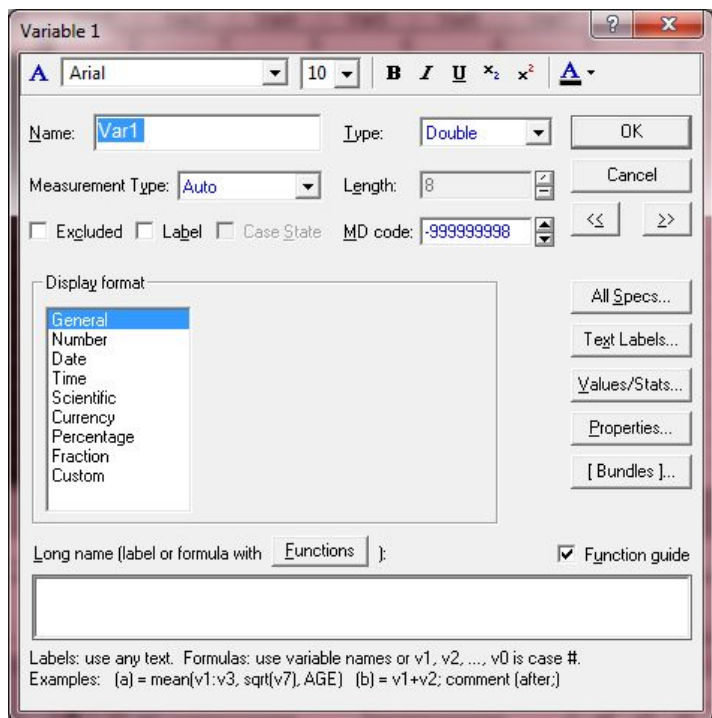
Variable 1

?
X

A Arial 10 B I U $x_2$ $x^2$ A

Name: Var1
Type: Double
OK

Measurement Type: Auto
Length: 8
Cancel

Excluded
Label
Case State
MD code: -999999998
<<
>>

Display format
General
Number
Date
Time
Scientific
Currency
Percentage
Fraction
Custom

All Specs...
Text Labels...
Values/Stats...
Properties...
[ Bundles ]...

Long name (label or formula with Functions ):
Function guide

Labels: use any text. Formulas: use variable names or v1, v2, ..., v0 is case #.
Examples: (a) = mean(v1:v3, sqrt(v7), AGE) (b) = v1+v2; comment (after;)